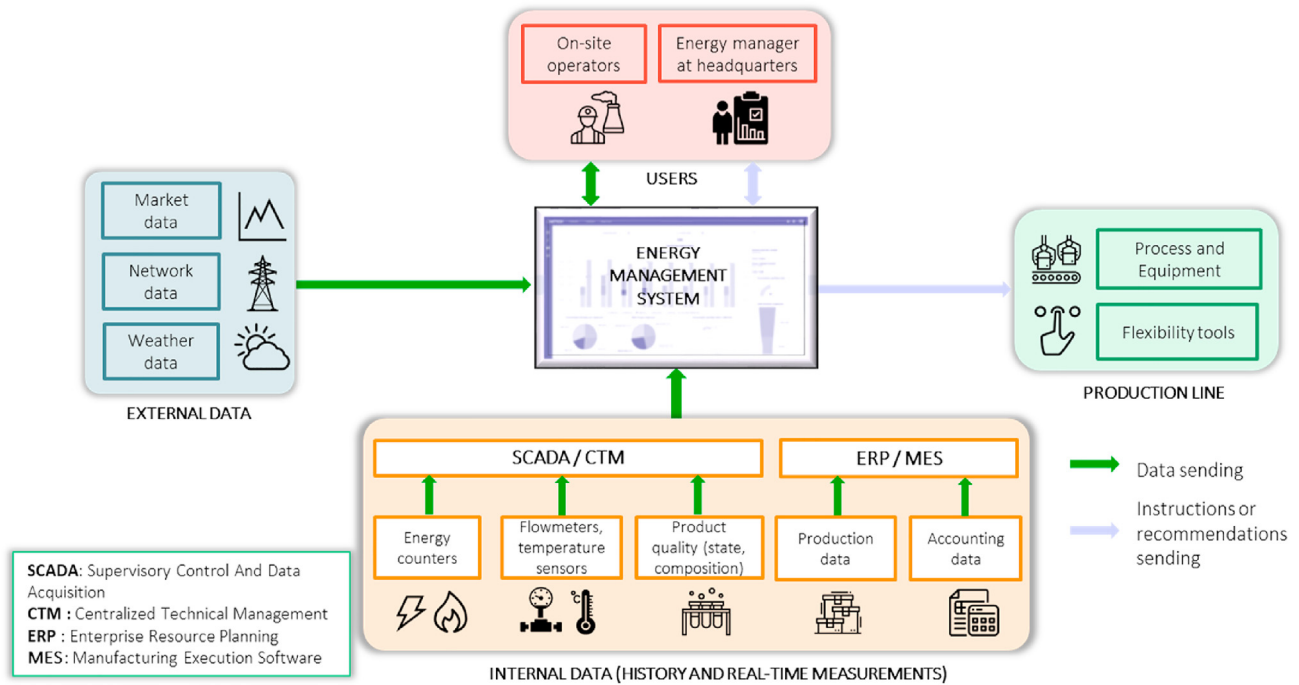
On-site operators

Energy manager at headquarters

USERS

Market data

Network data

Weather data

EXTERNAL DATA

ENERGY MANAGEMENT SYSTEM

Process and Equipment

Flexibility tools

PRODUCTION LINE

SCADA / CTM

ERP / MES

Energy counters

Flowmeters, temperature sensors

Product quality (state, composition)

Production data

Accounting data

Data sending

Instructions or recommendations sending

SCADA: Supervisory Control And Data Acquisition
CTM : Centralized Technical Management
ERP : Enterprise Resource Planning
MES: Manufacturing Execution Software

INTERNAL DATA (HISTORY AND REAL-TIME MEASUREMENTS)